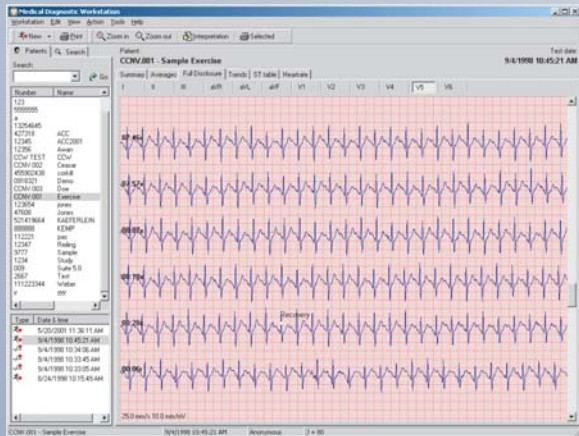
Medical Diagnostic Workstation

Workstation Edit View Action Tools Help

New Print Zoom in Zoom out Interpretation Selected

Patients Search

Search:

Go

| Number | Name |
|---|---|
| 123 | |
| 5555555 | |
| a | |
| 13254645 | |
| 427318 | ACC |
| 12345 | ACC2001 |
| 12356 | Aman |
| CCW TEST | CCW |
| CONV.002 | Cease |
| 455902438 | cookl |
| 0916321 | Demo |
| CONV.003 | Doe |
| CONV.001 | Exercise |
| 123654 | jones |
| 47606 | Jones |
| 521419664 | KAEFERLEIN |
| 888888 | KEMP |
| 11225 | pas |
| 12347 | Reding |
| 9777 | Sample |
| 1234 | Study |
| 009 | Suite 5.0 |
| 2667 | Test |
| 111223344 | Weber |
| | 88' |

| Type | Date & time |
|---|---|
| | 5/20/2001 11:36:11 AM |
| | 9/4/1998 10:45:21 AM |
| | 9/4/1998 10:34:06 AM |
| | 9/4/1998 10:33:45 AM |
| | 9/4/1998 10:33:05 AM |
| | 6/24/1998 10:15:49 AM |

Patient
CONV.001 - Sample Exercise

Test date
9/4/1998 10:45:21 AM

Summary Averages Full Disclosure Trends ST table Heartrate

I II III aVR aVL aVF V1 V2 V3 V4 V5 V6

07:45

07:52

08:00

08:15

08:20

Recovery

08:30

25.0 mm/s 10.0 mm/mV

CONV.001 - Sample Exercise 9/4/1998 10:45:21 AM Anonymous 3 = 80